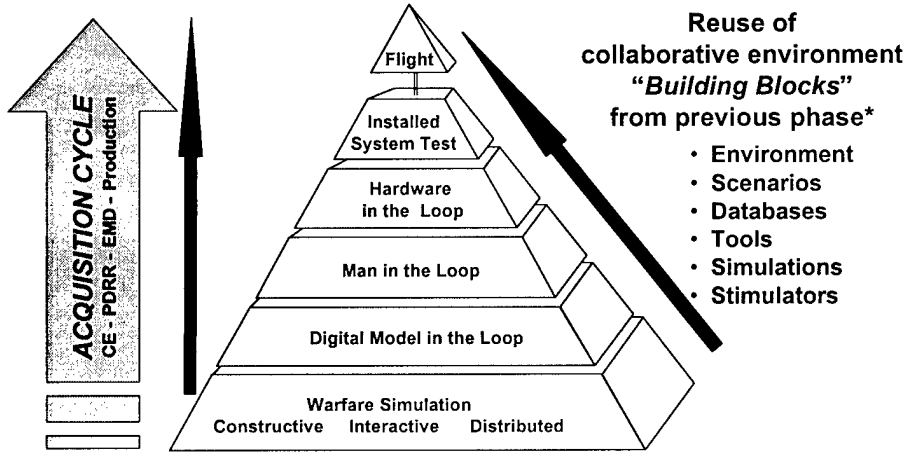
ACQUISITION CYCLE
CE - PDRR - EMD - Production

Flight

Installed System Test

Hardware in the Loop

Man in the Loop

Digital Model in the Loop

Warfare Simulation
Constructive Interactive Distributed

Reuse of collaborative environment "*Building Blocks*" from previous phase*

- Environment
- Scenarios
- Databases
- Tools
- Simulations
- Stimulators